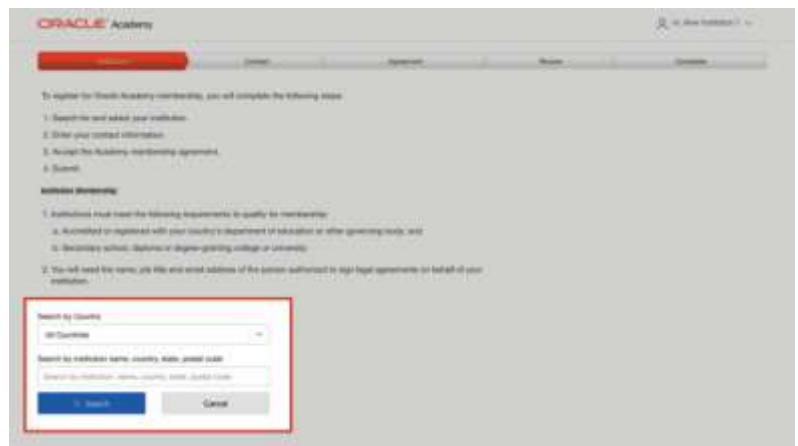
ORACLE Academy

Hi, New Institution !

Institution | Contact | Agreement | Review | Complete

To register for Oracle Academy membership, you will complete the following steps:

1. Search for and select your institution.
2. Enter your contact information.
3. Accept the Academy membership agreement.
4. Submit.

Institution Membership

1. Institutions must meet the following requirements to qualify for membership:
a. Accredited or registered with your country's department of education or other governing body; and
b. Secondary school, diploma or degree-granting college or university.
2. You will need the name, job title and email address of the person authorized to sign legal agreements on behalf of your institution.

Search by Country
All Countries

Search by institution name, country, state, postal code
Search by institution name, country, state, postal code

Search
Cancel